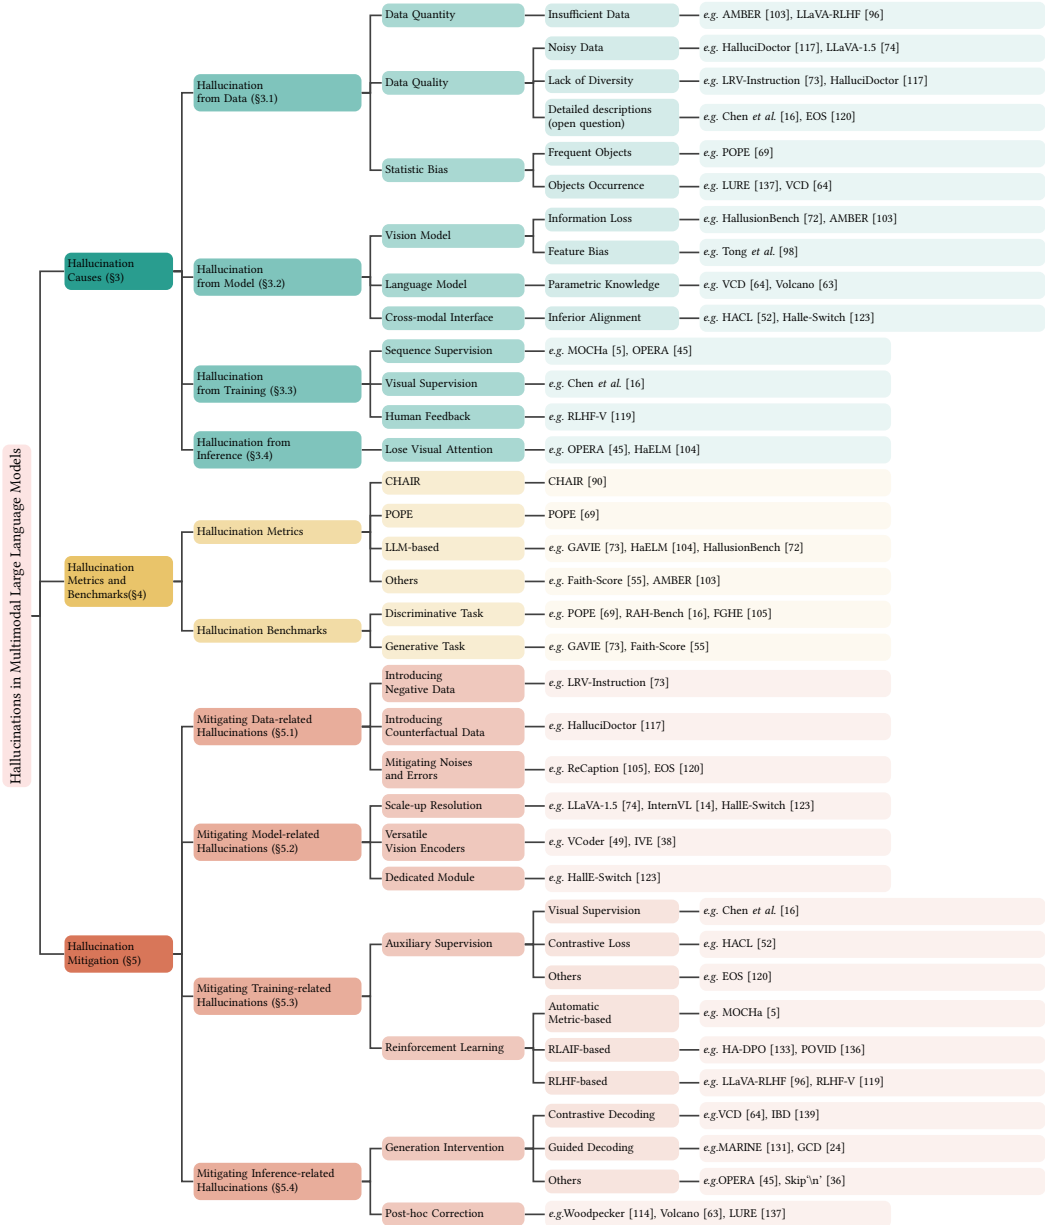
Hallucinations in Multimodal Large Language Models

Hallucination Causes (§3)

Hallucination from Data (§3.1)

Data Quantity
Insufficient Data
e.g. AMBER [103], LLaVA-RLHF [96]

Data Quality
Noisy Data
e.g. HalluciDoctor [117], LLaVA-1.5 [74]
Lack of Diversity
e.g. LRV-Instruction [73], HalluciDoctor [117]
Detailed descriptions (open question)
e.g. Chen et al. [16], EOS [120]

Statistic Bias
Frequent Objects
e.g. POPE [69]
Objects Occurrence
e.g. LURE [137], VCD [64]

Hallucination from Model (§3.2)

Vision Model
Information Loss
e.g. HallusionBench [72], AMBER [103]
Feature Bias
e.g. Tong et al. [98]

Language Model
Parametric Knowledge
e.g. VCD [64], Volcano [63]

Cross-modal Interface
Inferior Alignment
e.g. HACL [52], Halle-Switch [123]

Hallucination from Training (§3.3)

Sequence Supervision
e.g. MOCHa [5], OPERA [45]
Visual Supervision
e.g. Chen et al. [16]
Human Feedback
e.g. RLHF-V [119]

Hallucination from Inference (§3.4)

Lose Visual Attention
e.g. OPERA [45], HaELM [104]

Hallucination Metrics and Benchmarks(§4)

Hallucination Metrics

CHAIR
CHAIR [90]
POPE
POPE [69]
LLM-based
e.g. GAVIE [73], HaELM [104], HallusionBench [72]
Others
e.g. Faith-Score [55], AMBER [103]

Hallucination Benchmarks

Discriminative Task
e.g. POPE [69], RAH-Bench [16], FGHE [105]
Generative Task
e.g. GAVIE [73], Faith-Score [55]

Hallucination Mitigation (§5)

Mitigating Data-related Hallucinations (§5.1)

Introducing Negative Data
e.g. LRV-Instruction [73]
Introducing Counterfactual Data
e.g. HalluciDoctor [117]
Mitigating Noises and Errors
e.g. ReCaption [105], EOS [120]

Mitigating Model-related Hallucinations (§5.2)

Scale-up Resolution
e.g. LLaVA-1.5 [74], InternVL [14], HallE-Switch [123]
Versatile Vision Encoders
e.g. VCoder [49], IVE [38]
Dedicated Module
e.g. HallE-Switch [123]

Mitigating Training-related Hallucinations (§5.3)

Auxiliary Supervision
Visual Supervision
e.g. Chen et al. [16]
Contrastive Loss
e.g. HACL [52]
Others
e.g. EOS [120]

Reinforcement Learning
Automatic Metric-based
e.g. MOCHa [5]
RLAIF-based
e.g. HA-DPO [133], POVID [136]
RLHF-based
e.g. LLaVA-RLHF [96], RLHF-V [119]

Mitigating Inference-related Hallucinations (§5.4)

Generation Intervention
Contrastive Decoding
e.g.VCD [64], IBD [139]
Guided Decoding
e.g.MARINE [131], GCD [24]
Others
e.g.OPERA [45], Skip'\n' [36]

Post-hoc Correction
e.g.Woodpecker [114], Volcano [63], LURE [137]